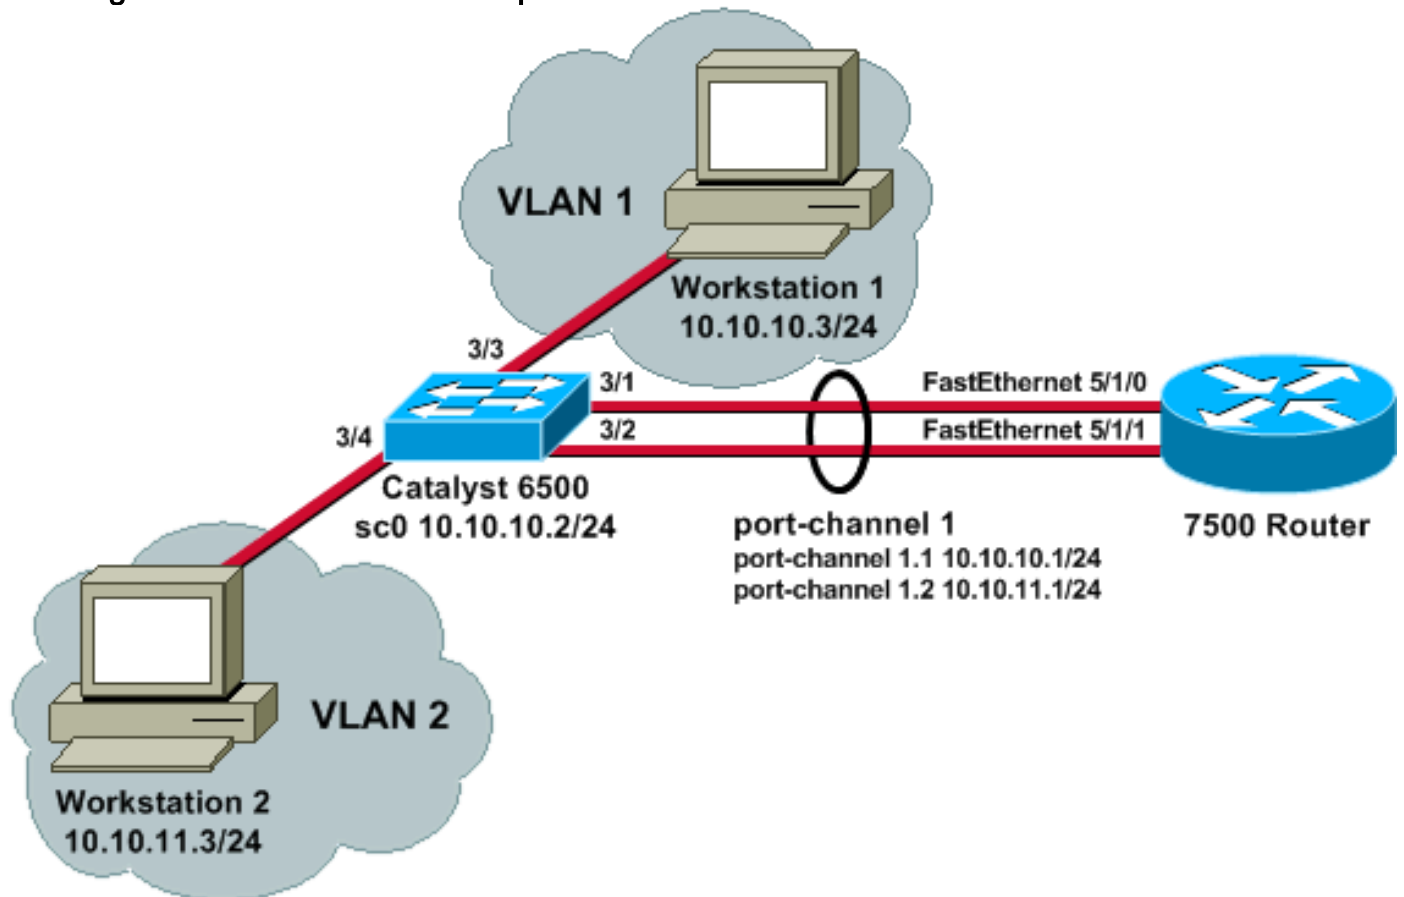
VLAN 1

Workstation 1
10.10.10.3/24

3/3

3/1

FastEthernet 5/1/0

3/4

3/2

FastEthernet 5/1/1

Catalyst 6500
sc0 10.10.10.2/24

port-channel 1
port-channel 1.1 10.10.10.1/24
port-channel 1.2 10.10.11.1/24

7500 Router

VLAN 2

Workstation 2
10.10.11.3/24